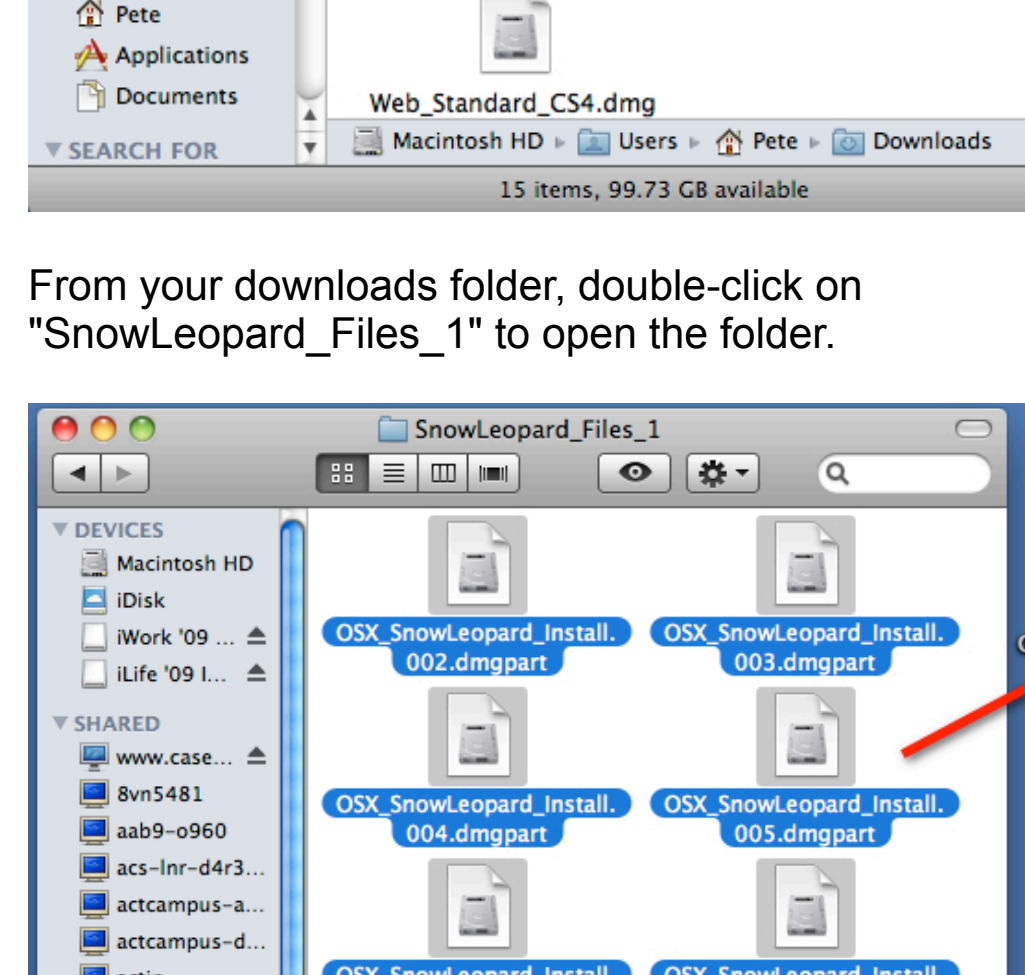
Pete
Applications
Documents
▼ SEARCH FOR

Web_Standard_CS4.dmg

Macintosh HD ▸ Users ▸ Pete ▸ Downloads

15 items, 99.73 GB available

From your downloads folder, double-click on "SnowLeopard_Files_1" to open the folder.

SnowLeopard_Files_1

▼ DEVICES
Macintosh HD
iDisk
iWork '09 ...
iLife '09 I...
▼ SHARED
www.case...
8vn5481
aab9-o960
acs-lnr-d4r3...
actcampus-a...
actcampus-d...
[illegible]

OSX_SnowLeopard_Install.002.dmgpart
OSX_SnowLeopard_Install.003.dmgpart
OSX_SnowLeopard_Install.004.dmgpart
OSX_SnowLeopard_Install.005.dmgpart
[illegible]
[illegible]